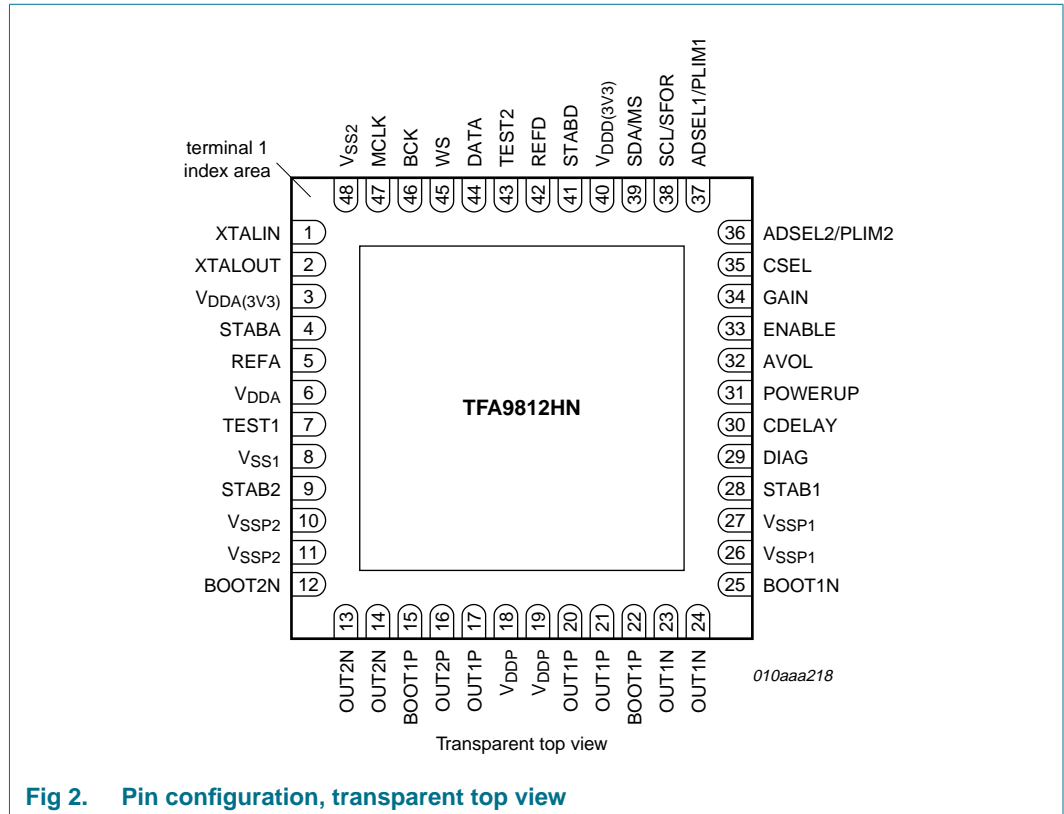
terminal 1
index area

$V_{SS2}$ 48
MCLK 47
BCK 46
WS 45
DATA 44
TEST2 43
REFD 42
STABD 41
$V_{DDD(3V3)}$ 40
SDA/MS 39
SCL/SFOR 38
ADSEL1/PLIM1 37

XTALIN 1
XTALOUT 2
$V_{DDA(3V3)}$ 3
STABA 4
REFA 5
$V_{DDA}$ 6
TEST1 7
$V_{SS1}$ 8
STAB2 9
$V_{SSP2}$ 10
$V_{SSP2}$ 11
BOOT2N 12

TFA9812HN

36 ADSEL2/PLIM2
35 CSEL
34 GAIN
33 ENABLE
32 AVOL
31 POWERUP
30 CDELAY
29 DIAG
28 STAB1
27 $V_{SSP1}$
26 $V_{SSP1}$
25 BOOT1N

13 OUT2N
14 OUT2N
15 BOOT1P
16 OUT2P
17 OUT1P
18 $V_{DDP}$
19 $V_{DDP}$
20 OUT1P
21 OUT1P
22 BOOT1P
23 OUT1N
24 OUT1N

010aaa218

Transparent top view

Fig 2. Pin configuration, transparent top view